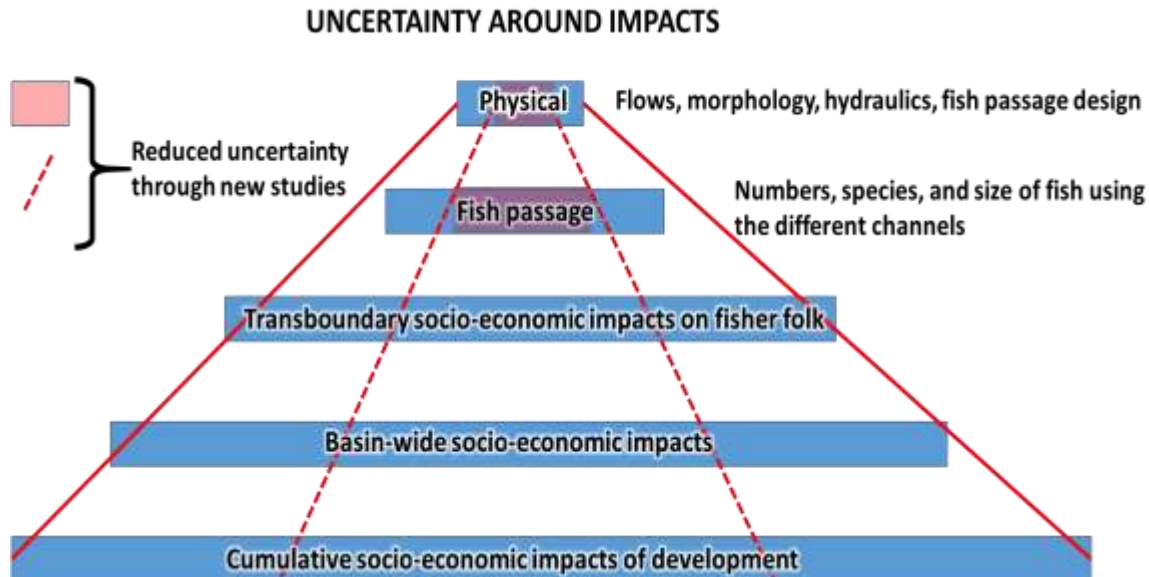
UNCERTAINTY AROUND IMPACTS

Reduced uncertainty through new studies

Physical

Flows, morphology, hydraulics, fish passage design

Fish passage

Numbers, species, and size of fish using the different channels

Transboundary socio-economic impacts on fisher folk

Basin-wide socio-economic impacts

Cumulative socio-economic impacts of development